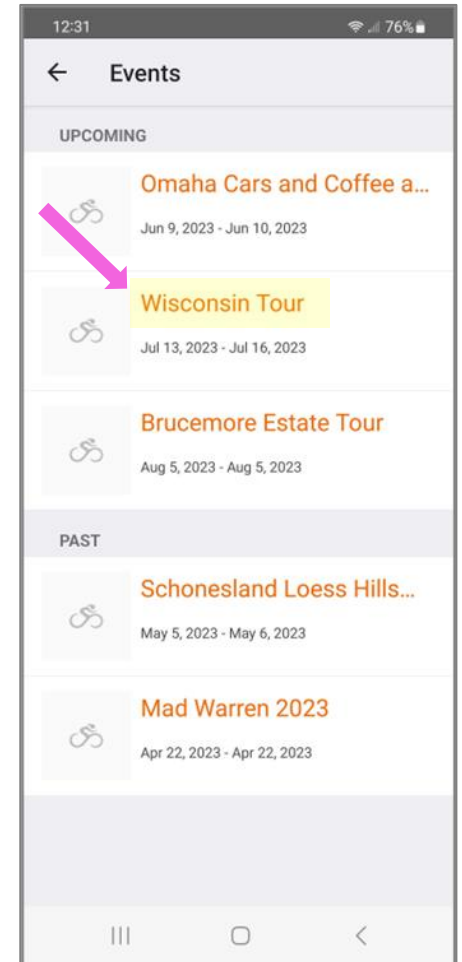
12:31 76%

Events

UPCOMING

Omaha Cars and Coffee a...
Jun 9, 2023 - Jun 10, 2023

Wisconsin Tour
Jul 13, 2023 - Jul 16, 2023

Brucemore Estate Tour
Aug 5, 2023 - Aug 5, 2023

PAST

Schonesland Loess Hills...
May 5, 2023 - May 6, 2023

Mad Warren 2023
Apr 22, 2023 - Apr 22, 2023